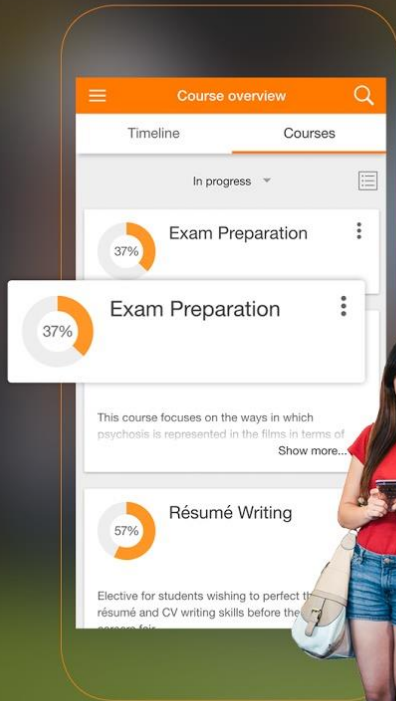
Course overview

Timeline

Courses

In progress

37%

Exam Preparation

37%

Exam Preparation

This course focuses on the ways in which psychosis is represented in the films in terms of

Show more...

57%

Résumé Writing

Elective for students wishing to perfect th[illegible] résumé and CV writing skills before the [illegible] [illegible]